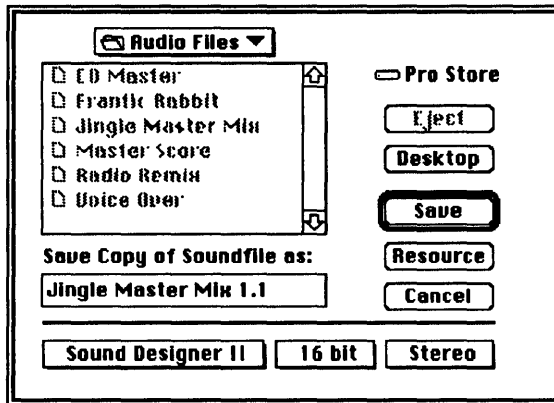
Audio Files

CD Master
Frantic Rabbit
Jingle Master Mix
Master Score
Radio Remix
Voice Over

Pro Store

Eject

Desktop

Save

Save Copy of Soundfile as:

Resource

Jingle Master Mix 1.1

Cancel

Sound Designer II

16 bit

Stereo